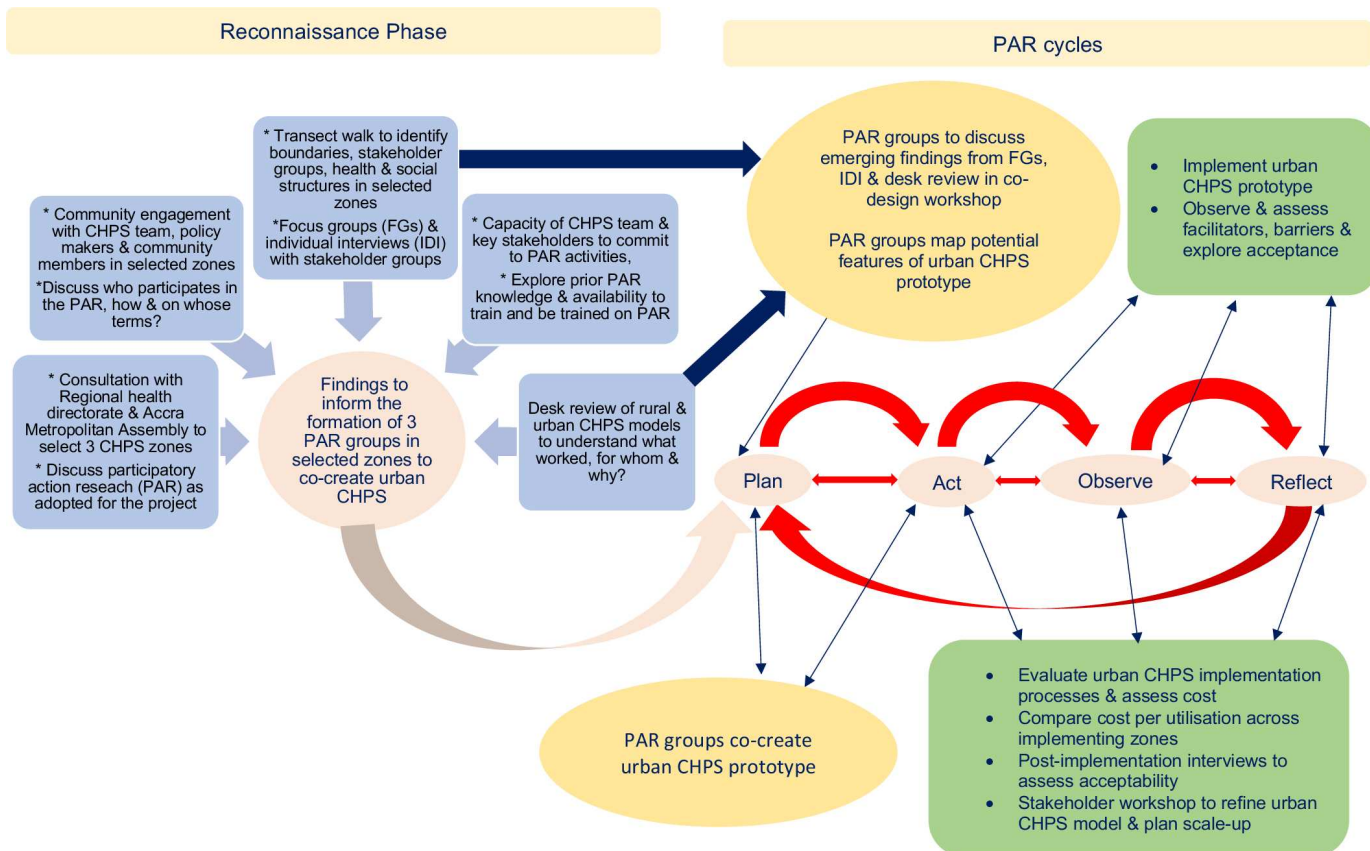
Reconnaissance Phase

PAR cycles

* Transect walk to identify boundaries, stakeholder groups, health & social structures in selected zones

*Focus groups (FGs) & individual interviews (IDI) with stakeholder groups

* Community engagement with CHPS team, policy makers & community members in selected zones

*Discuss who participates in the PAR, how & on whose terms?

* Capacity of CHPS team & key stakeholders to commit to PAR activities,

* Explore prior PAR knowledge & availability to train and be trained on PAR

* Consultation with Regional health directorate & Accra Metropolitan Assembly to select 3 CHPS zones

* Discuss participatory action reseach (PAR) as adopted for the project

Findings to inform the formation of 3 PAR groups in selected zones to co-create urban CHPS

Desk review of rural & urban CHPS models to understand what worked, for whom & why?

PAR groups to discuss emerging findings from FGs, IDI & desk review in co-design workshop

PAR groups map potential features of urban CHPS prototype

- Implement urban CHPS prototype
- Observe & assess facilitators, barriers & explore acceptance

Plan

Act

Observe

Reflect

PAR groups co-create urban CHPS prototype

- Evaluate urban CHPS implementation processes & assess cost
- Compare cost per utilisation across implementing zones
- Post-implementation interviews to assess acceptability
- Stakeholder workshop to refine urban CHPS model & plan scale-up